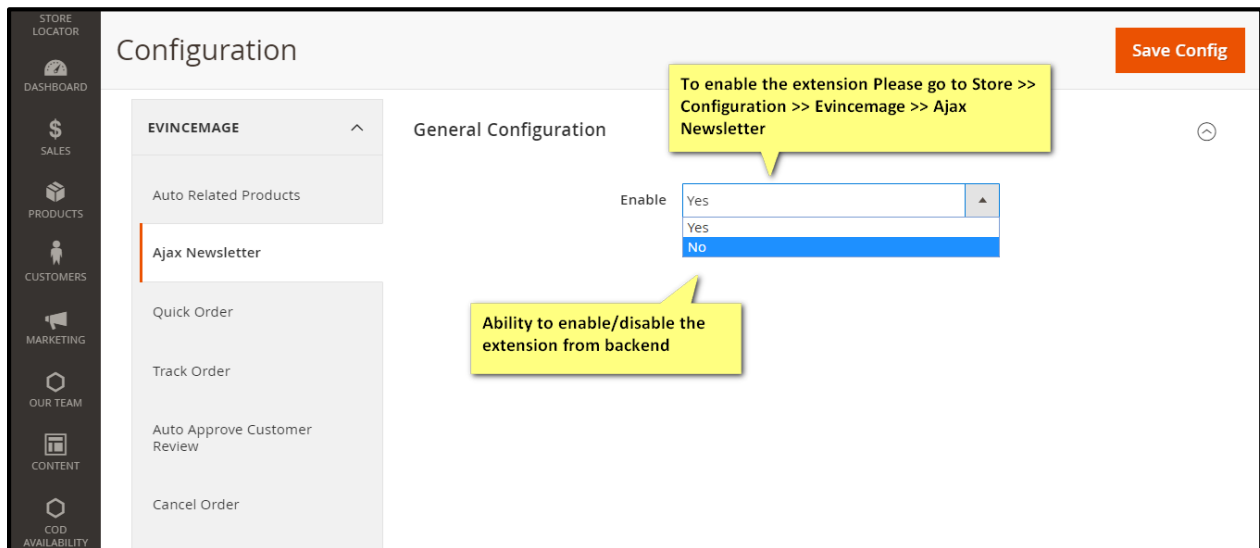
STORE LOCATOR

DASHBOARD

SALES

PRODUCTS

CUSTOMERS

MARKETING

OUR TEAM

CONTENT

COD AVAILABILITY

Configuration

Save Config

To enable the extension Please go to Store >> Configuration >> Evincemage >> Ajax Newsletter

EVINCEMAGE

Auto Related Products

Ajax Newsletter

Quick Order

Track Order

Auto Approve Customer Review

Cancel Order

General Configuration

Enable

Yes

Yes

No

Ability to enable/disable the extension from backend